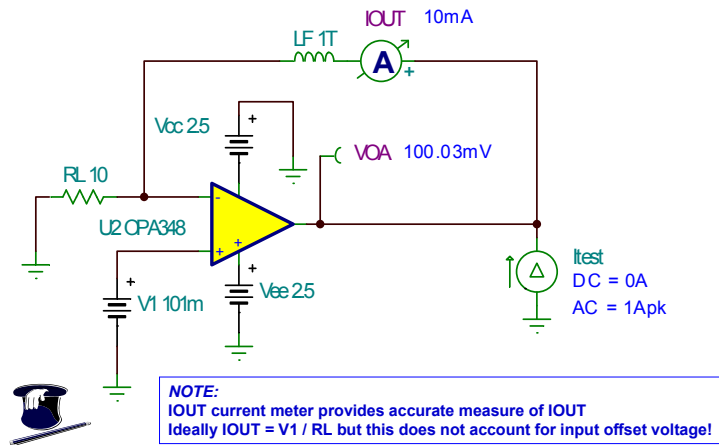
IOUT 10mA

LF 1T

A

+

Vcc 2.5

+

VOA 100.03mV

RL 10

-

U2 OPA348

+

+

Itest

DC = 0A

AC = 1Apk

+

V1 101m

+

Vee 2.5

NOTE:
IOUT current meter provides accurate measure of IOUT
Ideally IOUT = V1 / RL but this does not account for input offset voltage!